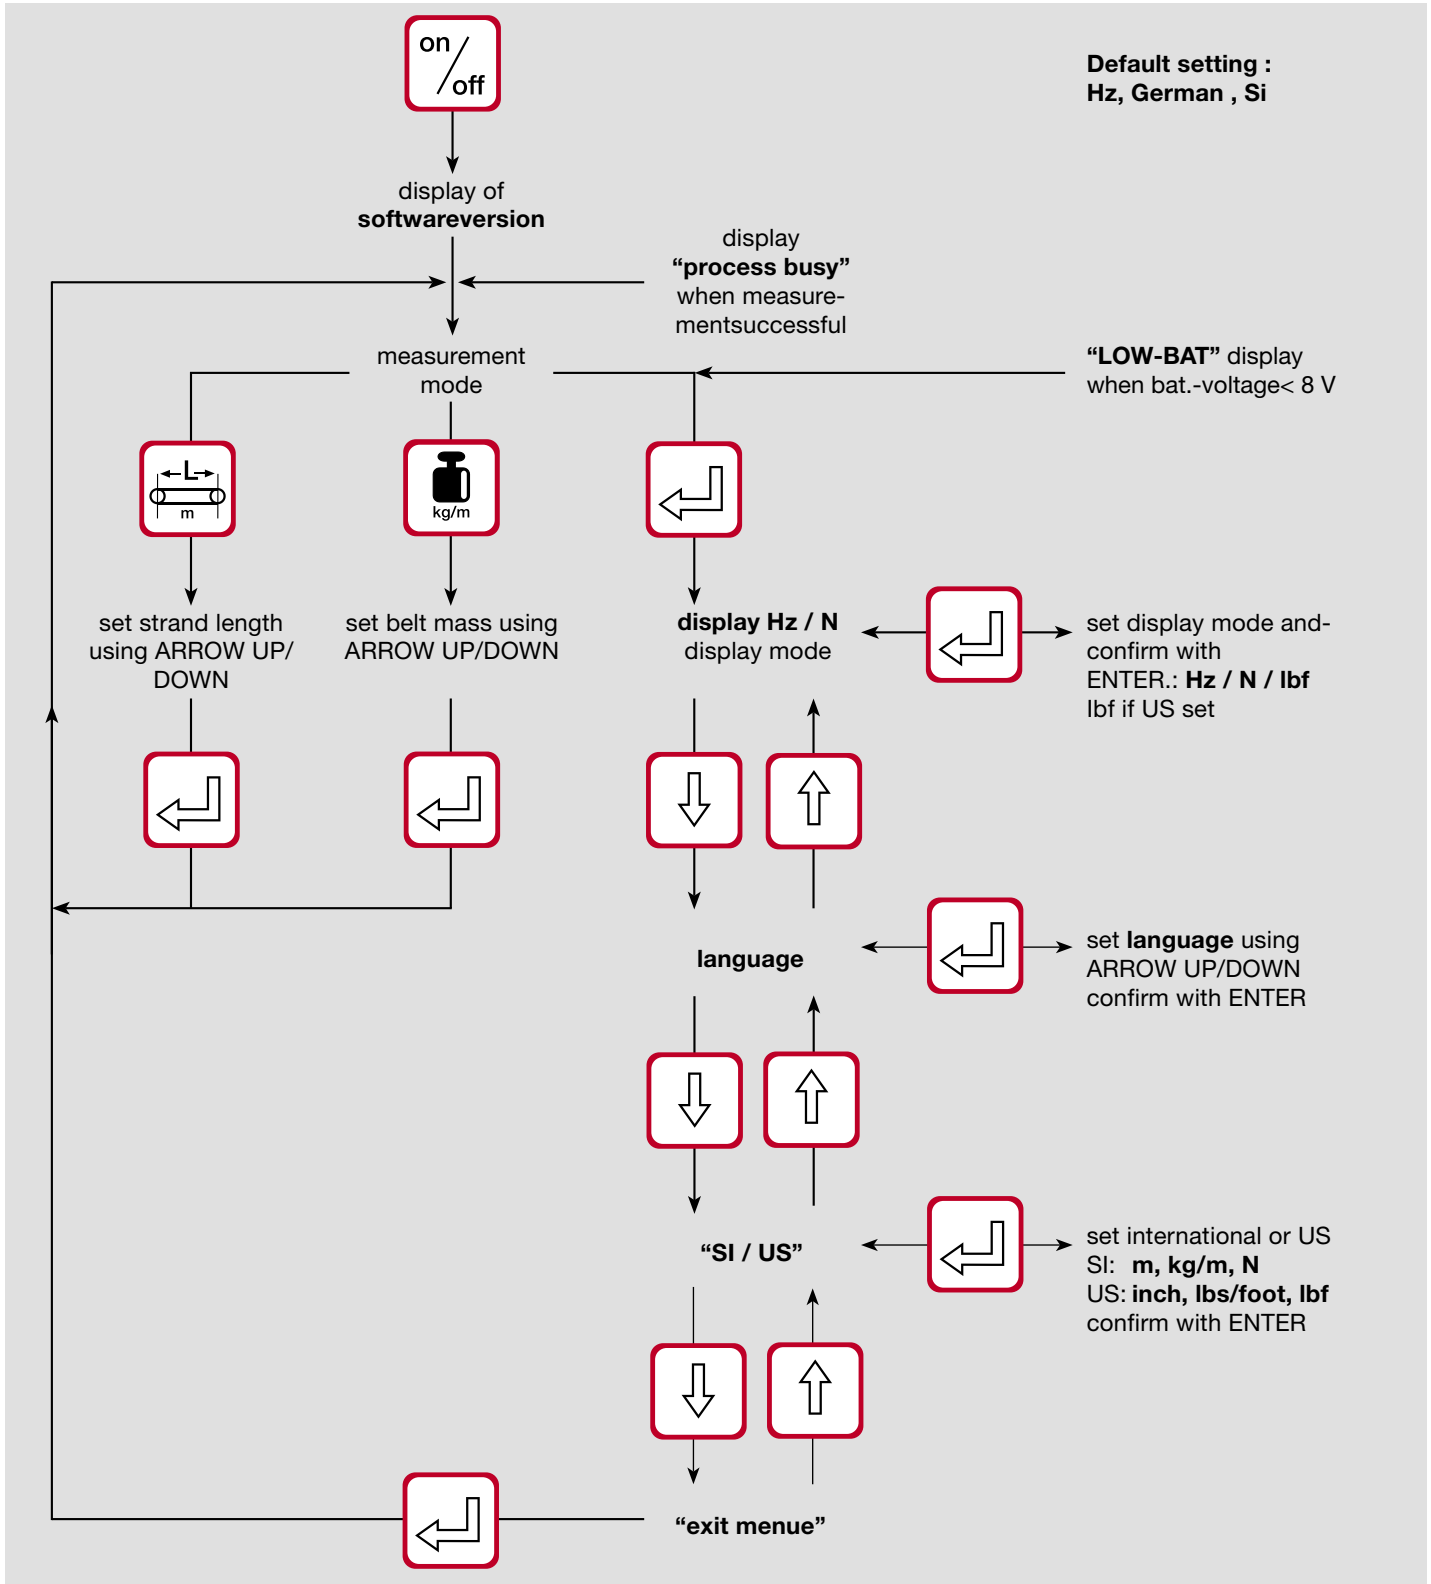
on/off

Default setting :
Hz, German , Si

display of
softwareversion

display
“process busy”
when measurementsuccessful

measurement mode

“LOW-BAT” display
when bat.-voltage< 8 V

L
m

kg/m

set strand length using ARROW UP/ DOWN

set belt mass using ARROW UP/DOWN

display Hz / N
display mode

set display mode and-confirm with
ENTER.: Hz / N / lbf
lbf if US set

language

set language using
ARROW UP/DOWN
confirm with ENTER

“SI / US”

set international or US
SI: m, kg/m, N
US: inch, lbs/foot, lbf
confirm with ENTER

“exit menue”